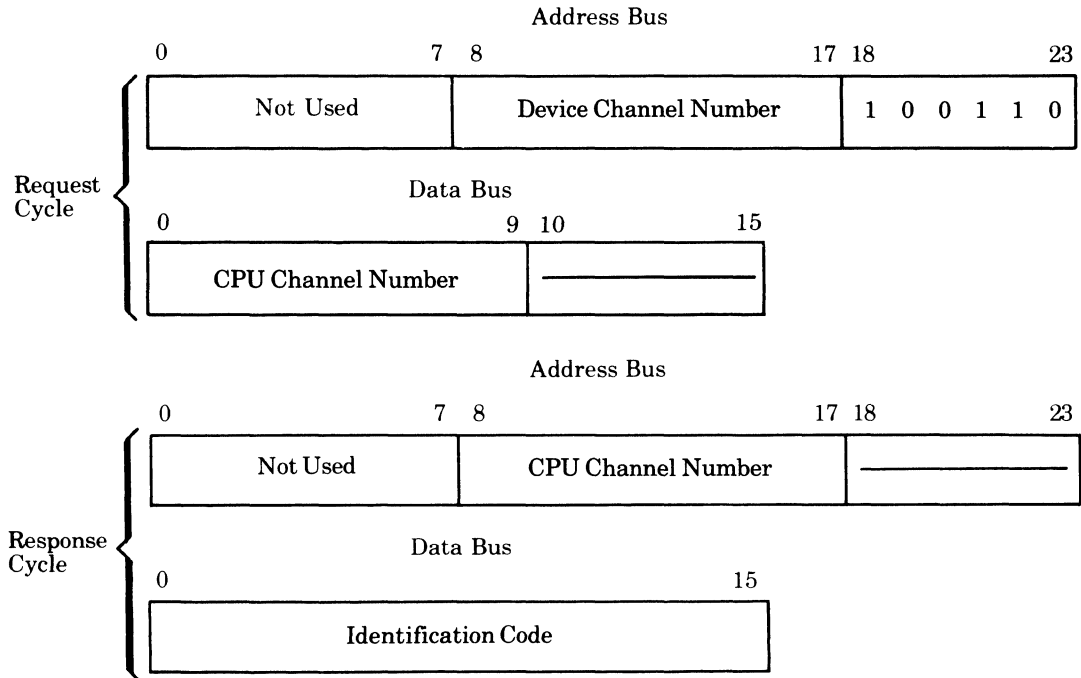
Address Bus

0 7 8 17 18 23

| Not Used | Device Channel Number | 1 0 0 1 1 0 |
|---|---|---|

Request Cycle

Data Bus

0 9 10 15

| CPU Channel Number | ——— |
|---|---|

Address Bus

0 7 8 17 18 23

| Not Used | CPU Channel Number | ——— |
|---|---|---|

Response Cycle

Data Bus

0 15

| Identification Code |
|---|